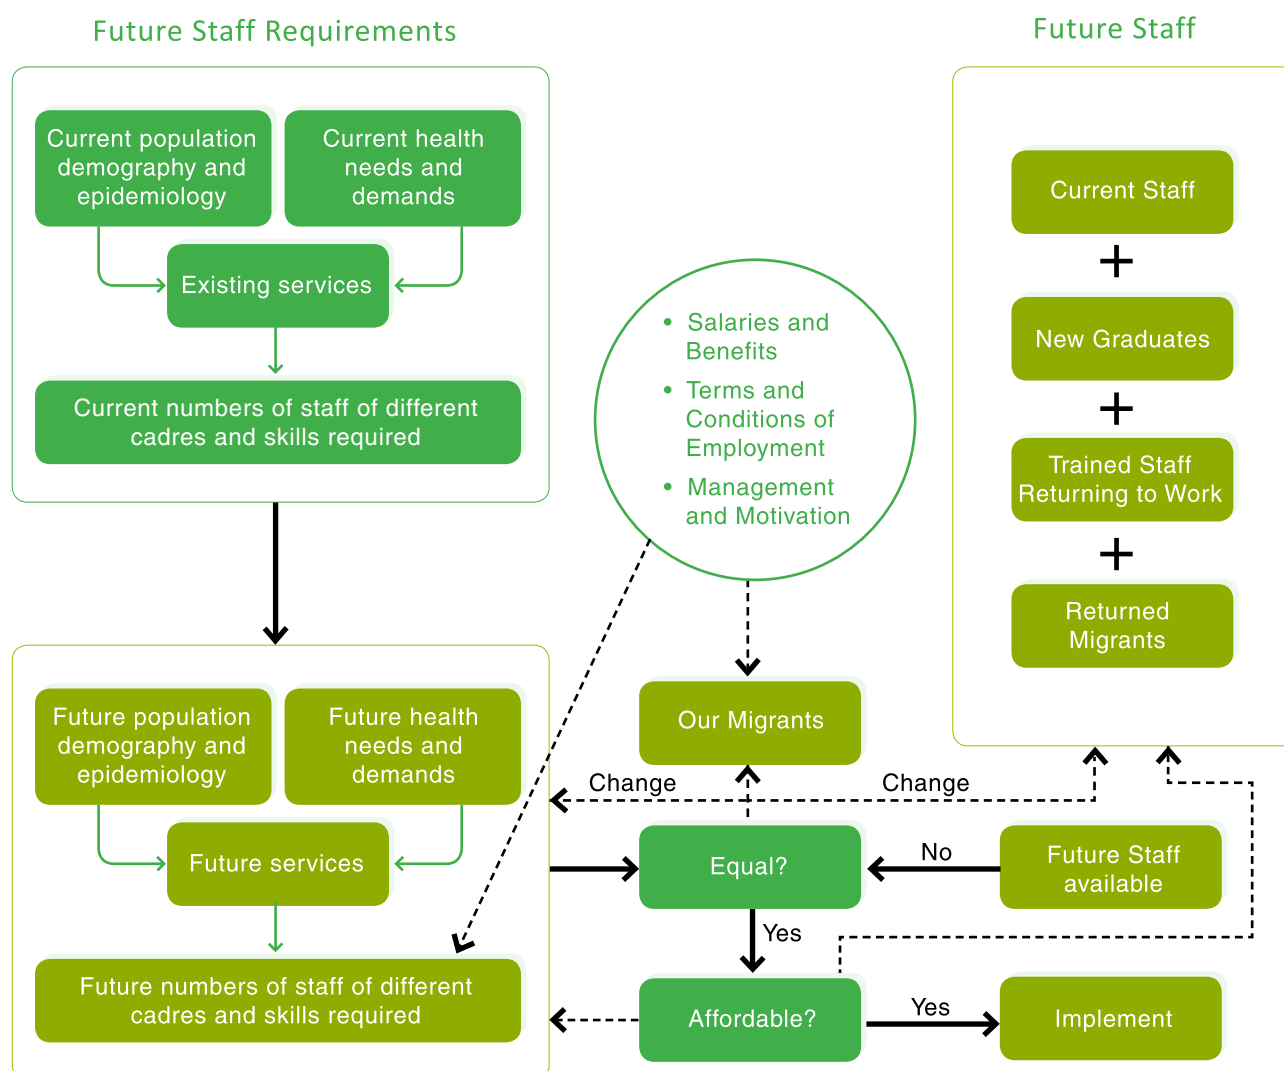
Future Staff Requirements

Future Staff

Current population demography and epidemiology

Current health needs and demands

Existing services

Current numbers of staff of different cadres and skills required

Current Staff

+

New Graduates

+

Trained Staff Returning to Work

+

Returned Migrants

- Salaries and Benefits
- Terms and Conditions of Employment
- Management and Motivation

Future population demography and epidemiology

Future health needs and demands

Future services

Future numbers of staff of different cadres and skills required

Our Migrants

Change

Change

Equal?

No

Future Staff available

Yes

Affordable?

Yes

Implement